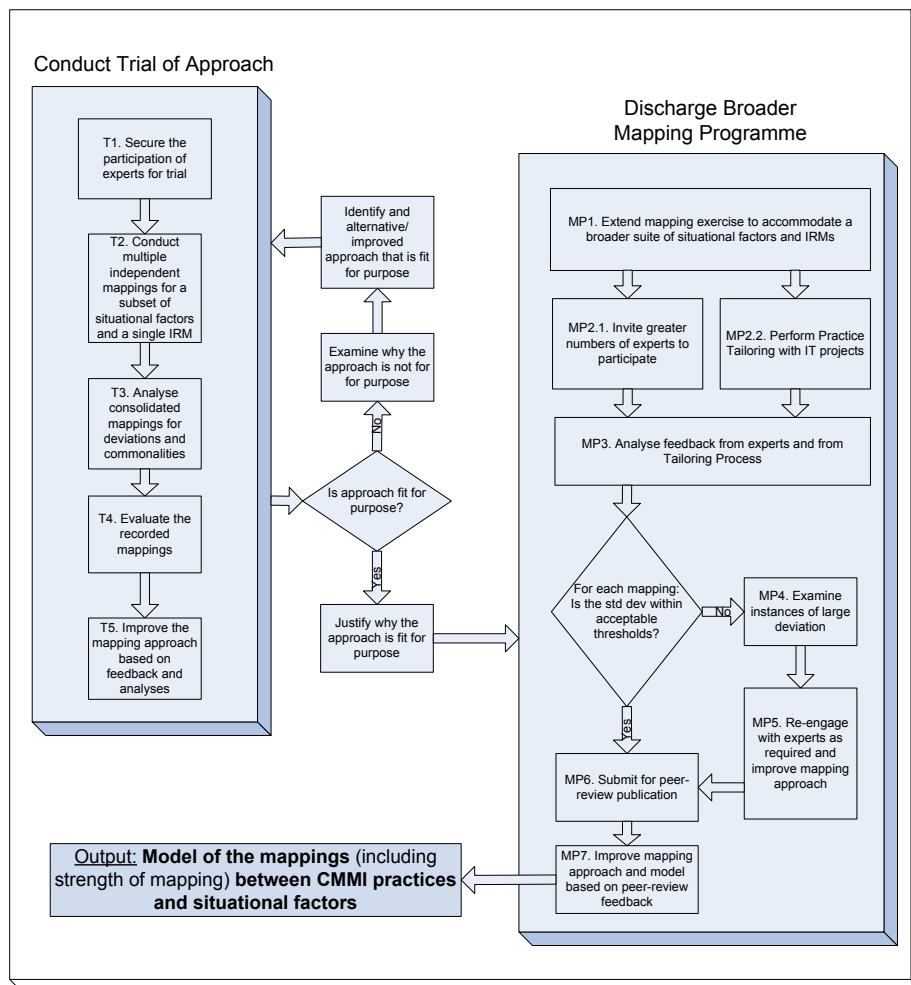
Conduct Trial of Approach

T1. Secure the participation of experts for trial

T2. Conduct multiple independent mappings for a subset of situational factors and a single IRM

T3. Analyse consolidated mappings for deviations and commonalities

T4. Evaluate the recorded mappings

T5. Improve the mapping approach based on feedback and analyses

Identify and alternative/ improved approach that is fit for purpose

Examine why the approach is not for purpose

No

Is approach fit for purpose?

Yes

Justify why the approach is fit for purpose

Discharge Broader Mapping Programme

MP1. Extend mapping exercise to accommodate a broader suite of situational factors and IRMs

MP2.1. Invite greater numbers of experts to participate

MP2.2. Perform Practice Tailoring with IT projects

MP3. Analyse feedback from experts and from Tailoring Process

For each mapping: Is the std dev within acceptable thresholds?

No

MP4. Examine instances of large deviation

MP5. Re-engage with experts as required and improve mapping approach

Yes

MP6. Submit for peer-review publication

MP7. Improve mapping approach and model based on peer-review feedback

Output: Model of the mappings (including strength of mapping) between CMMI practices and situational factors